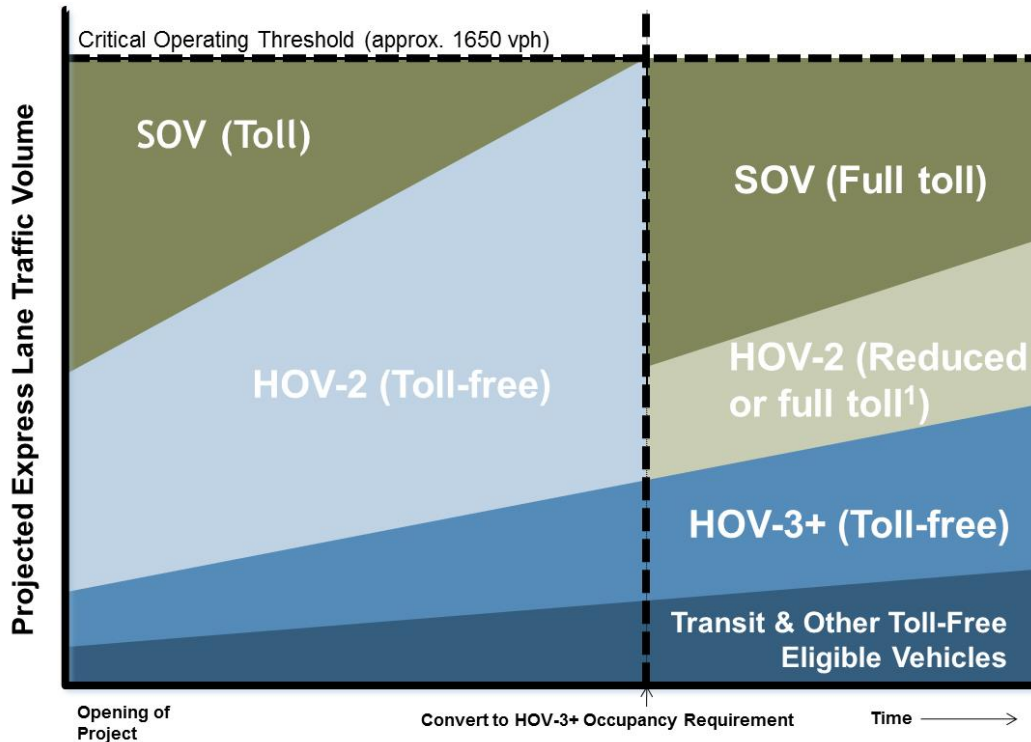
Critical Operating Threshold (approx. 1650 vph)

Projected Express Lane Traffic Volume

SOV (Toll)

HOV-2 (Toll-free)

SOV (Full toll)

HOV-2 (Reduced or full toll$^1$)

HOV-3+ (Toll-free)

Transit & Other Toll-Free Eligible Vehicles

Opening of Project

Convert to HOV-3+ Occupancy Requirement

Time